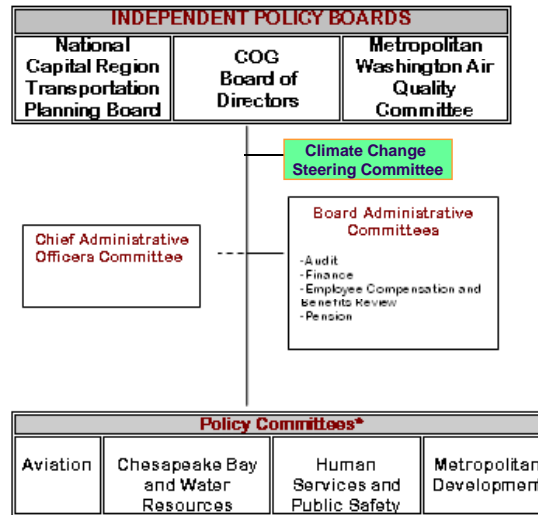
INDEPENDENT POLICY BOARDS

National Capital Region Transportation Planning Board

COG Board of Directors

Metropolitan Washington Air Quality Committee

Climate Change Steering Committee

Board Administrative Committees

-Audit
-Finance
-Employee Compensation and Benefits Review
-Pension

Chief Administrative Officers Committee

Policy Committees*

| Aviation | Chesapeake Bay and Water Resources | Human Services and Public Safety | Metropolitan Developme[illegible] |
|---|---|---|---|